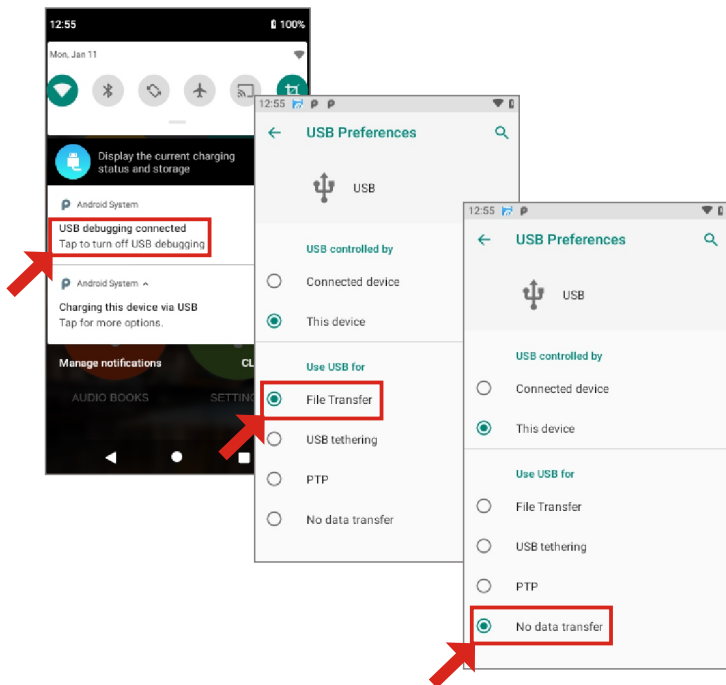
12:55
100%
Mon, Jan 11

Display the current charging status and storage

Android System
USB debugging connected
Tap to turn off USB debugging

Android System
Charging this device via USB
Tap for more options.

Manage notifications
CL
AUDIO BOOKS
SETTIN

12:55
USB Preferences
USB
USB controlled by
Connected device
This device
Use USB for
File Transfer
USB tethering
PTP
No data transfer

12:55
USB Preferences
USB
USB controlled by
Connected device
This device
Use USB for
File Transfer
USB tethering
PTP
No data transfer